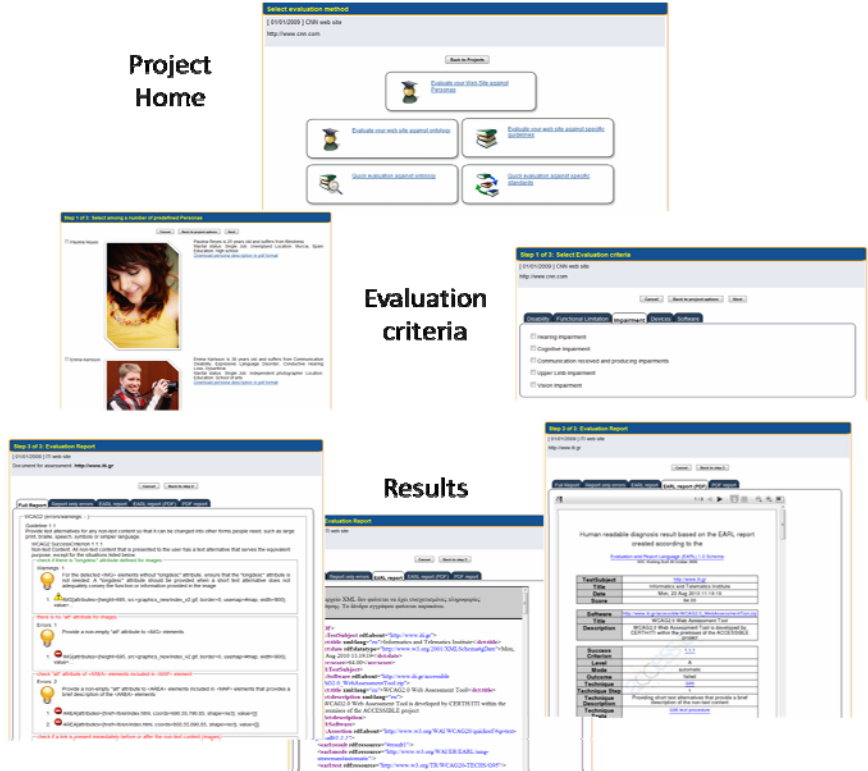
Project Home

Select evaluation method

[ 01/01/2009 ] CNN web site

http://www.cnn.com

Back to Projects

Evaluate your Web Site against Personas

Evaluate your web site against ontology

Evaluate your web site against specific guidelines

Quick evaluation against ontology

Quick evaluation against specific standards

Step 1 of 3: Select among a number of predefined Personas

Cancel Back to project options Next

Paulina Reyes

Paulina Reyes is 20 years old and suffers from Blindness. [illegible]

Download persona description in pdf format

Emma Karlsson

Emma Karlsson is 30 years old and suffers from Communication Disability. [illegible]

Download persona description in pdf format

Evaluation criteria

Step 1 of 3: Select Evaluation criteria

[ 01/01/2009 ] CNN web site

http://www.cnn.com

Cancel Back to project options Next

Disability Functional Limitation Impairment Devices Software

Hearing impairment

Cognitive impairment

Communication received and producing impairments

Upper Limb impairment

Vision impairment

Results

Step 3 of 3: Evaluation Report

[ 01/01/2009 ] ITI web site

Document for assessment: http://www.iti.gr

Cancel Back to step 2

Full Report Report only errors EARL report EARL report (PDF) PDF report

WCAG2 (errors/warnings: ...)

Guideline 1.1
Provide text alternatives for any non-text content so that it can be changed into other forms people need, such as large print, braille, speech, symbols or simpler language.

WCAG2 SuccessCriterion 1.1.1
Non-text Content: All non-text content that is presented to the user has a text alternative that serves the equivalent purpose, except for the situations listed below.

check if there is "longdesc" attribute defined for images

Warnings: 1

For the detected <IMG> elements without "longdesc" attribute, ensure that the "longdesc" attribute is not needed. A "longdesc" attribute should be provided when a short text alternative does not adequately convey the function or information provided in the image

1. IMG[attributes={height=695, src=graphics_new/index_s0.gif, border=0, usemap=#map, width=800}, value=]

there is no "alt" attribute for images

Errors: 1

Provide a non-empty "alt" attribute to <IMG> elements

1. IMG[attributes={height=695, src=graphics_new/index_s0.gif, border=0, usemap=#map, width=800}, value=]

check "alt" attribute of <AREA> elements included in <MAP> element

Errors: 2

Provide a non-empty "alt" attribute to <AREA> elements included in <MAP> elements that provides a brief description of the <AREA> elements

1. AREA[attributes={href=/frontindex.html, coords=600,33,790,50, shape=rect}, value=]
2. AREA[attributes={href=/frontindex.html, coords=600,55,690,65, shape=rect}, value=]

check if a link is present immediately before or after the non-text content (images)

Evaluation Report

ITI web site

Cancel Back to step 2

Report only errors EARL report EARL report (PDF) PDF report

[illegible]

TestSubject rdf:about="http://www.iti.gr">
title xml:lang="en">Informatics and Telematics Institute</dc:title>
date rdf:datatype="http://www.w3.org/2001/XMLSchema#date">Mon, Aug 2010 11:19:16</dc:date>
version>84.00</version>
TestSubject>
Software rdf:about="http://www.iti.gr/accessible/WCAG2.0_WebAssessmentTool.zip">
title xml:lang="en">WCAG2.0 Web Assessment Tool</dc:title>
description xml:lang="en">
WCAG2.0 Web Assessment Tool is developed by CERTH/ITI within the premises of the ACCESSIBLE project
description>
Software>
Assertion rdf:about="http://www.w3.org/WAI/WCAG20/quickref/#qr-text-all#1.1.1">
earl:result rdf:resource="#result1"/>
earl:mode rdf:resource="http://www.w3.org/WAI/ER/EARL/nmg-strawman#automatic"/>
earl:test rdf:resource="http://www.w3.org/TR/WCAG20-TECHS/G95">

Step 3 of 3: Evaluation Report

[ 01/01/2009 ] ITI web site

http://www.iti.gr

Cancel Back to step 2

Full Report Report only errors EARL report EARL report (PDF) PDF report

Human readable diagnosis result based on the EARL report created according to the

Evaluation and Report Language (EARL) 1.0 Schema

| TestSubject | http://www.iti.gr |
|---|---|
| Title | Informatics and Telematics Institute |
| Date | Mon, 23 Aug 2010 11:19:16 |
| Score | 84.00 |

| Software | http://www.iti.gr/accessible/WCAG2.0_WebAssessmentTool.zip |
|---|---|
| Title | WCAG2.0 Web Assessment Tool |
| Description | WCAG2.0 Web Assessment Tool is developed by CERTH/ITI within the premises of the ACCESSIBLE project |

| Success Criterion | 1.1.1 |
|---|---|
| Level | A |
| Mode | automatic |
| Outcome | failed |
| Technique | G95 |
| Technique Step | 1 |
| Technique Description | Providing short text alternatives that provide a brief description of the non-text content |
| Technique Tests | G95 test procedure |